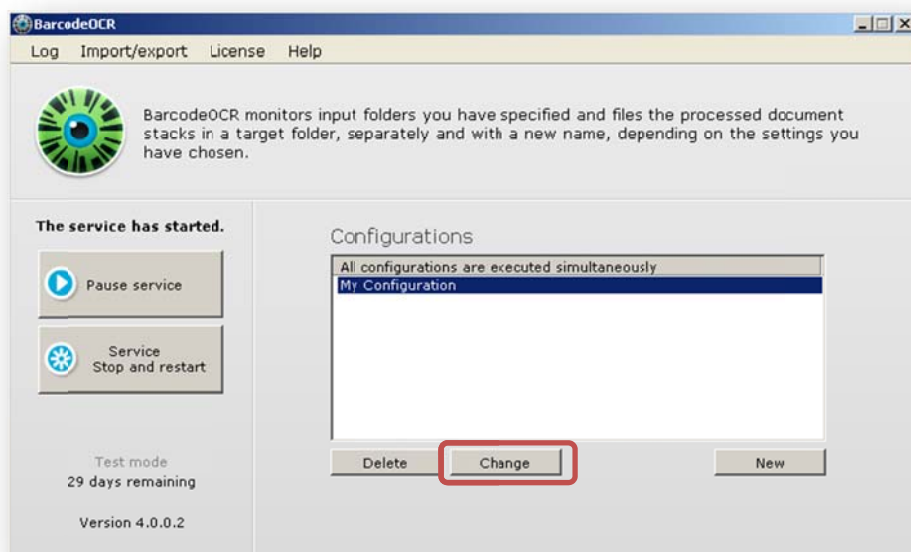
BarcodeOCR

Log Import/export License Help

BarcodeOCR monitors input folders you have specified and files the processed document stacks in a target folder, separately and with a new name, depending on the settings you have chosen.

The service has started.

Pause service

Service
Stop and restart

Test mode
29 days remaining

Version 4.0.0.2

Configurations

All configurations are executed simultaneously

My Configuration

Delete

Change

New